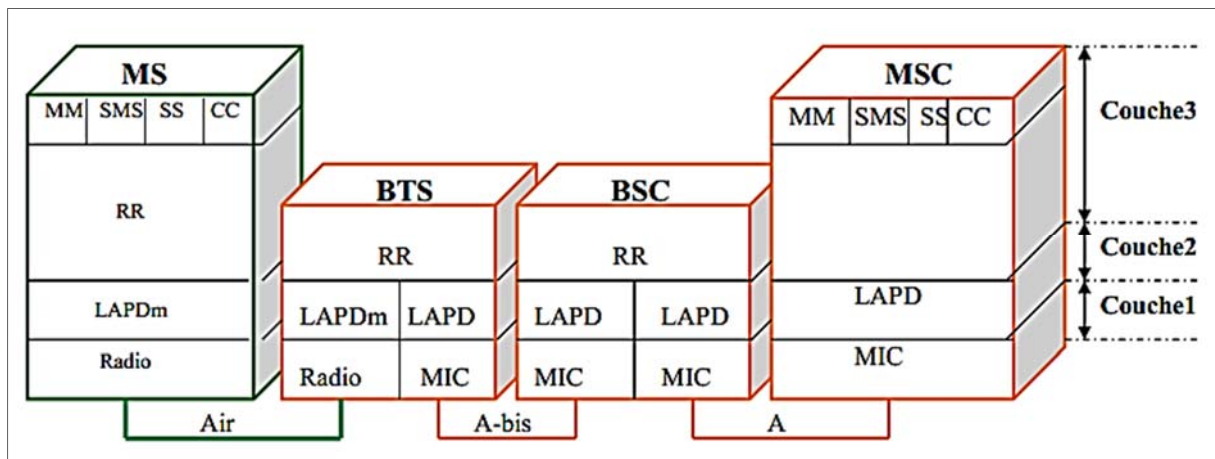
MS

| MM | SMS | SS | CC |
|---|---|---|---|

RR

LAPDm

Radio

BTS

RR

| LAPDm | LAPD |
|---|---|
| Radio | MIC |

BSC

RR

| LAPD | LAPD |
|---|---|
| MIC | MIC |

MSC

| MM | SMS | SS | CC |
|---|---|---|---|

LAPD

MIC

Couche3

Couche2

Couche1

Air

A-bis

A